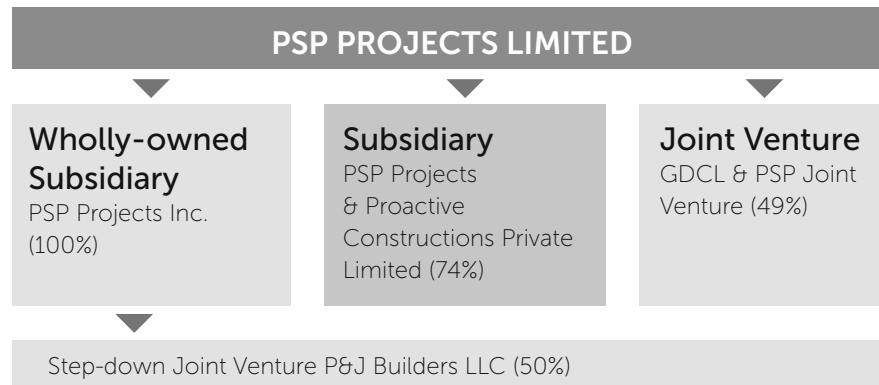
PSP PROJECTS LIMITED

Wholly-owned Subsidiary
PSP Projects Inc. (100%)

Subsidiary
PSP Projects & Proactive Constructions Private Limited (74%)

Joint Venture
GDCL & PSP Joint Venture (49%)

Step-down Joint Venture P&J Builders LLC (50%)